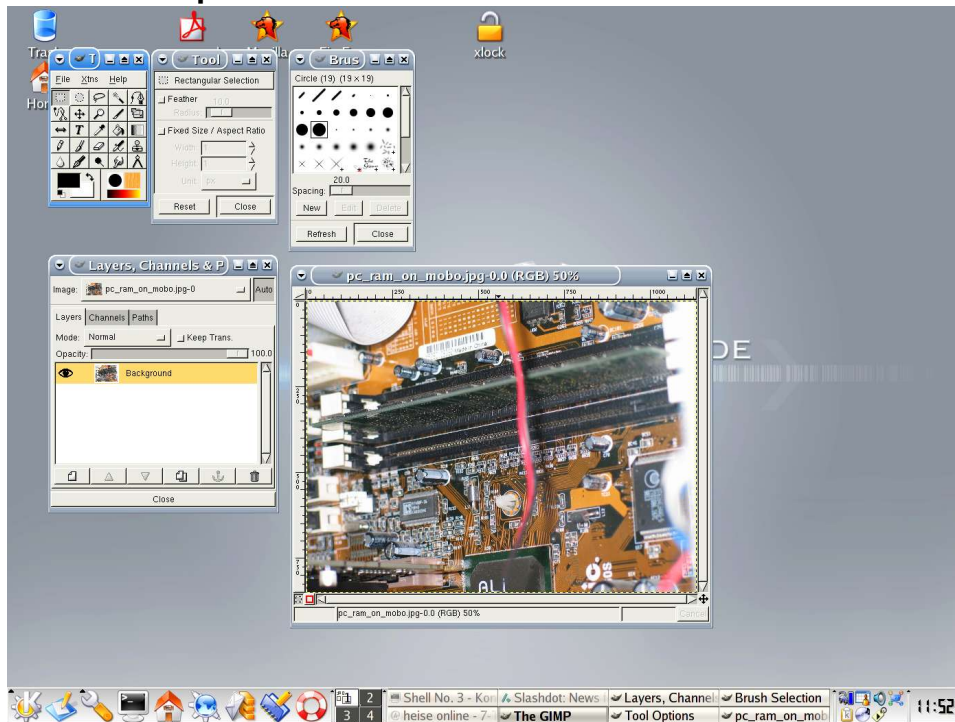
Tra
Hor
xlock
T
File Xtns Help
Tool
Rectangular Selection
Feather
Radius: 10.0
Fixed Size / Aspect Ratio
Width:
Height:
Unit: px
Reset
Close
Brus
Circle (19) (19 × 19)
20.0
Spacing:
New
Edit
Delete
Refresh
Close
Layers, Channels & P
Image: pc_ram_on_mobo.jpg-0
Auto
Layers
Channels
Paths
Mode: Normal
Keep Trans.
Opacity:
100.0
Background
Close
pc_ram_on_mobo.jpg-0.0 (RGB) 50%
0
250
500
750
1000
pc_ram_on_mobo.jpg-0.0 (RGB) 50%
Cancel
DE
1
2
3
4
Shell No. 3 - Kon
Slashdot: News
heise online - 7-
The GIMP
Layers, Channel
Tool Options
Brush Selection
pc_ram_on_mob
11:52